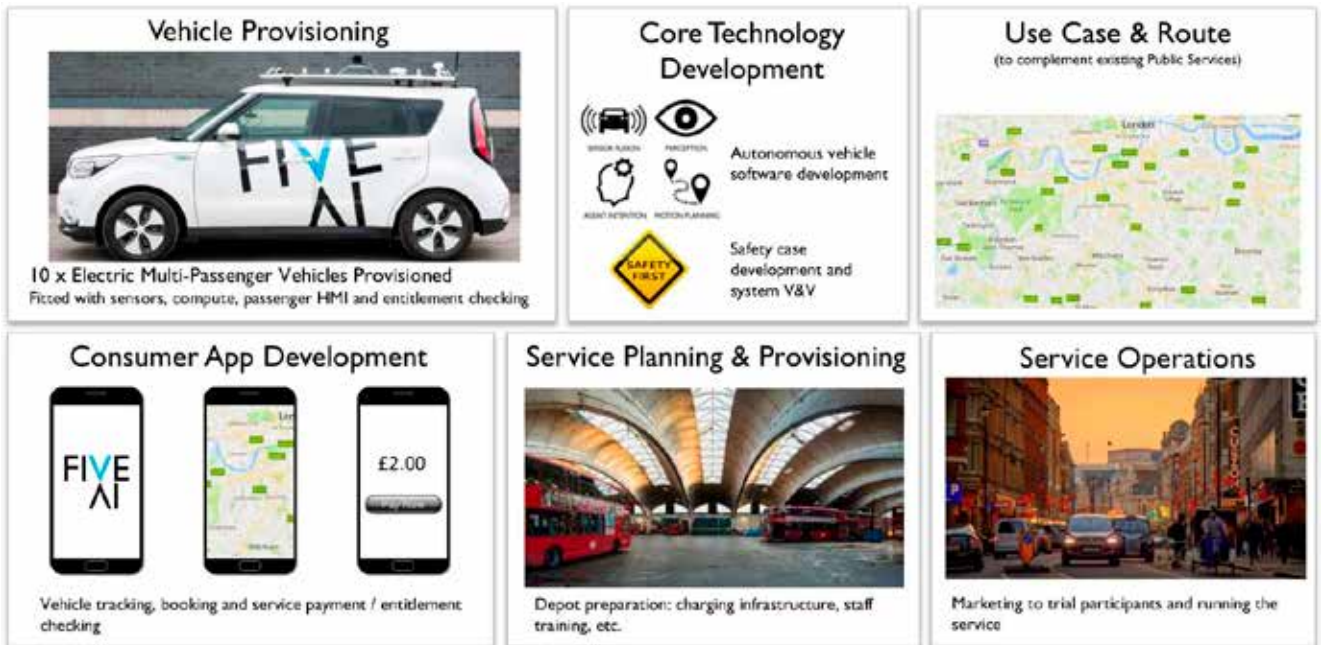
Vehicle Provisioning

FIVE AI

10 x Electric Multi-Passenger Vehicles Provisioned
Fitted with sensors, compute, passenger HMI and entitlement checking

Core Technology Development

SENSOR FUSION PERCEPTION AGENT INTENTION MOTION PLANNING

Autonomous vehicle software development

SAFETY FIRST

Safety case development and system V&V

Use Case & Route
(to complement existing Public Services)

London

Consumer App Development

FIVE AI

£2.00

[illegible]

Vehicle tracking, booking and service payment / entitlement checking

Service Planning & Provisioning

Depot preparation: charging infrastructure, staff training, etc.

Service Operations

Marketing to trial participants and running the service